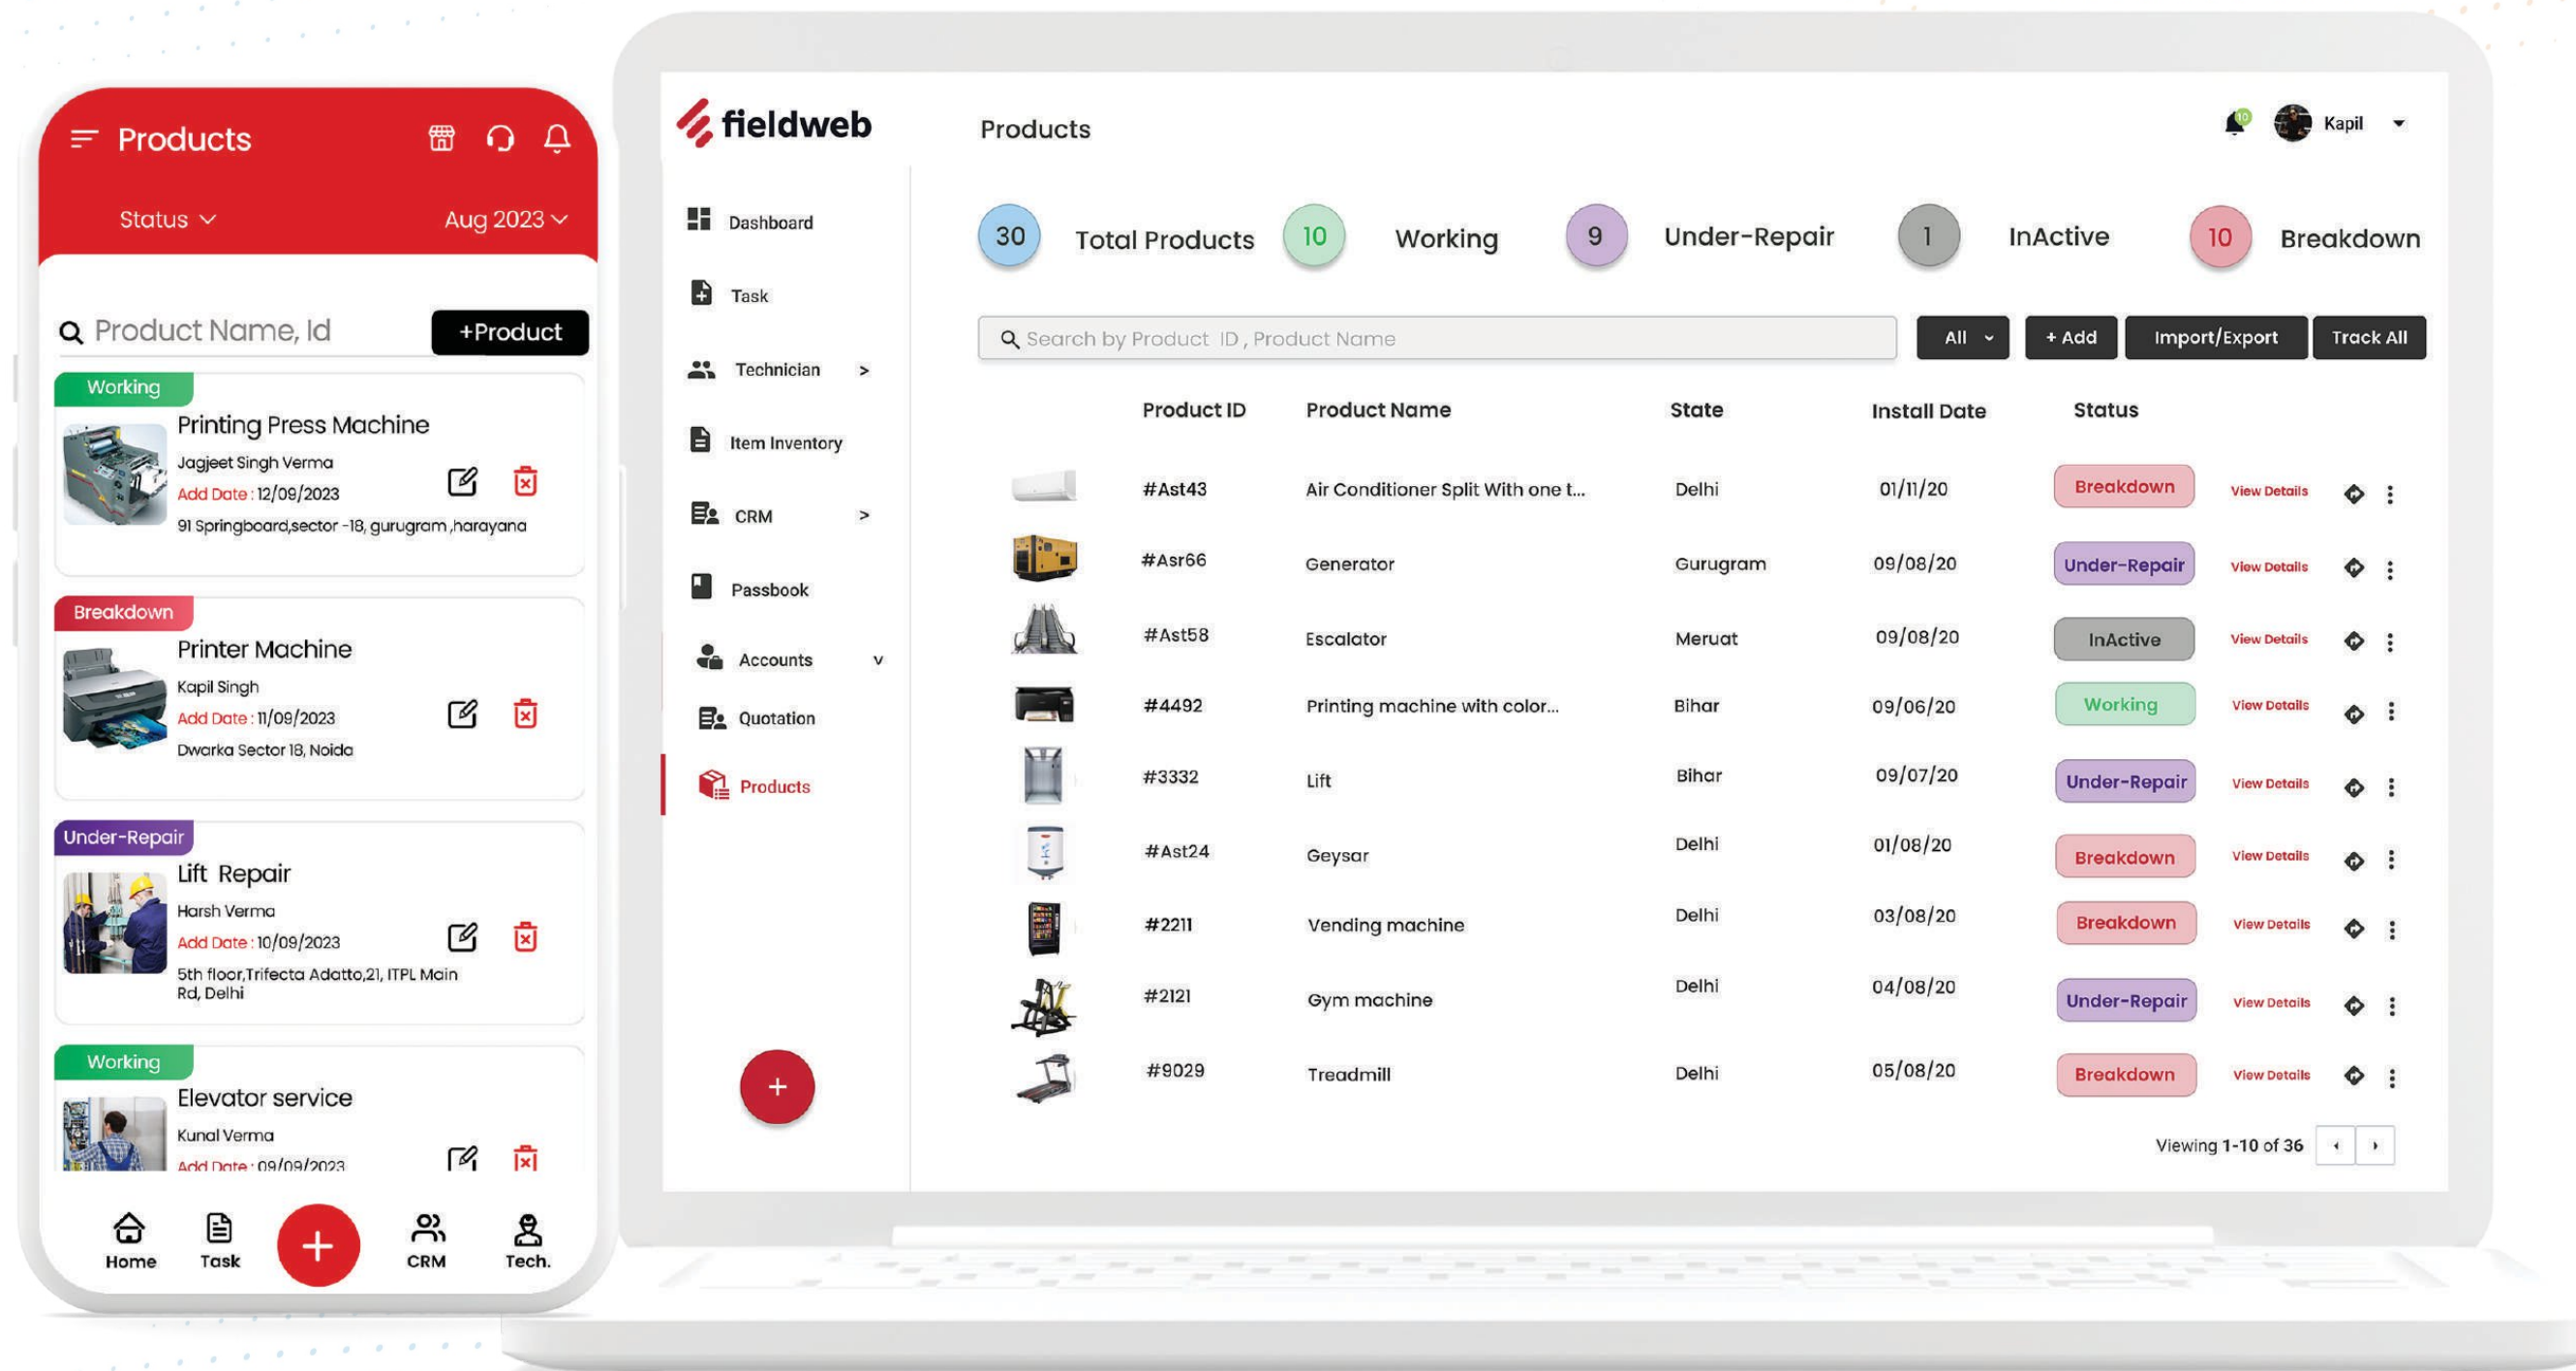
Products

Status Aug 2023

Product Name, Id +Product

Working
Printing Press Machine
Jagjeet Singh Verma
Add Date : 12/09/2023
91 Springboard,sector -18, gurugram ,harayana

Breakdown
Printer Machine
Kapil Singh
Add Date : 11/09/2023
Dwarka Sector 18, Noida

Under-Repair
Lift Repair
Harsh Verma
Add Date : 10/09/2023
5th floor,Trifecta Adatto,21, ITPL Main Rd, Delhi

Working
Elevator service
Kunal Verma
Add Date : 09/09/2023

Home Task CRM Tech.

fieldweb

Products

10 Kapil

Dashboard
Task
Technician >
Item Inventory
CRM >
Passbook
Accounts v
Quotation
Products

30 Total Products 10 Working 9 Under-Repair 1 InActive 10 Breakdown

Search by Product ID , Product Name All + Add Import/Export Track All

| Product ID | Product Name | State | Install Date | Status | | |
|---|---|---|---|---|---|---|
| #Ast43 | Air Conditioner Split With one t... | Delhi | 01/11/20 | Breakdown | View Details | |
| #Asr66 | Generator | Gurugram | 09/08/20 | Under-Repair | View Details | |
| #Ast58 | Escalator | Meruat | 09/08/20 | InActive | View Details | |
| #4492 | Printing machine with color... | Bihar | 09/06/20 | Working | View Details | |
| #3332 | Lift | Bihar | 09/07/20 | Under-Repair | View Details | |
| #Ast24 | Geysar | Delhi | 01/08/20 | Breakdown | View Details | |
| #2211 | Vending machine | Delhi | 03/08/20 | Breakdown | View Details | |
| #2121 | Gym machine | Delhi | 04/08/20 | Under-Repair | View Details | |
| #9029 | Treadmill | Delhi | 05/08/20 | Breakdown | View Details | |

Viewing 1-10 of 36